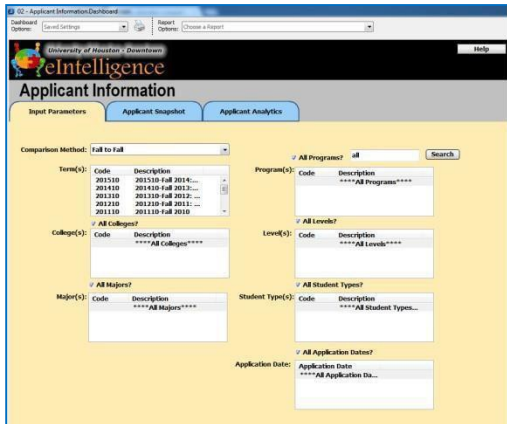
02 - Applicant Information Dashboard

Dashboard Options: Saved Settings

Report Options: Choose a Report

University of Houston - Downtown

eIntelligence

Help

Applicant Information

Input Parameters

Applicant Snapshot

Applicant Analytics

Comparison Method: Fall to Fall

Term(s):

| Code | Description |
|---|---|
| 201510 | 201510-Fall 2014:... |
| 201410 | 201410-Fall 2013:... |
| 201310 | 201310-Fall 2012:... |
| 201210 | 201210-Fall 2011:... |
| 201110 | 201110-Fall 2010 |

All Colleges?

College(s):

| Code | Description |
|---|---|
| | ****All Colleges**** |

All Majors?

Major(s):

| Code | Description |
|---|---|
| | ****All Majors**** |

All Programs? all

Search

Program(s):

| Code | Description |
|---|---|
| | ****All Programs**** |

All Levels?

Level(s):

| Code | Description |
|---|---|
| | ****All Levels**** |

All Student Types?

Student Type(s):

| Code | Description |
|---|---|
| | ****All Student Types... |

All Application Dates?

Application Date:

| Application Date |
|---|
| ****All Application Da... |